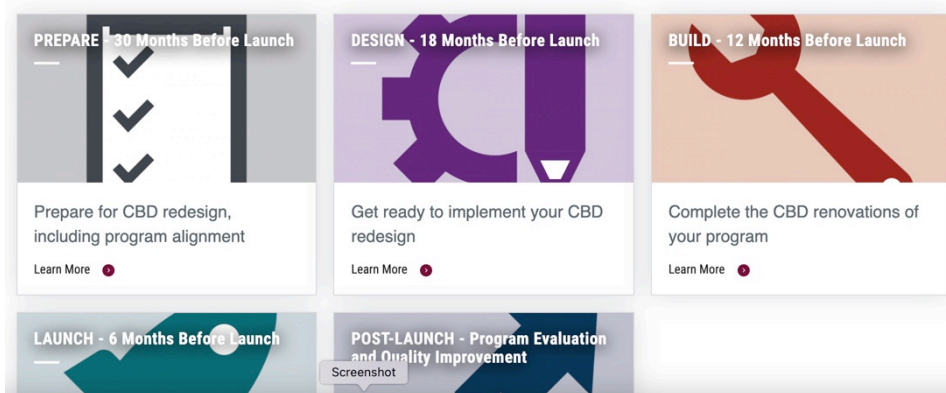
PREPARE - 30 Months Before Launch

Prepare for CBD redesign, including program alignment

Learn More

DESIGN - 18 Months Before Launch

Get ready to implement your CBD redesign

Learn More

BUILD - 12 Months Before Launch

Complete the CBD renovations of your program

Learn More

LAUNCH - 6 Months Before Launch

POST-LAUNCH - Program Evaluation and Quality Improvement

Screenshot